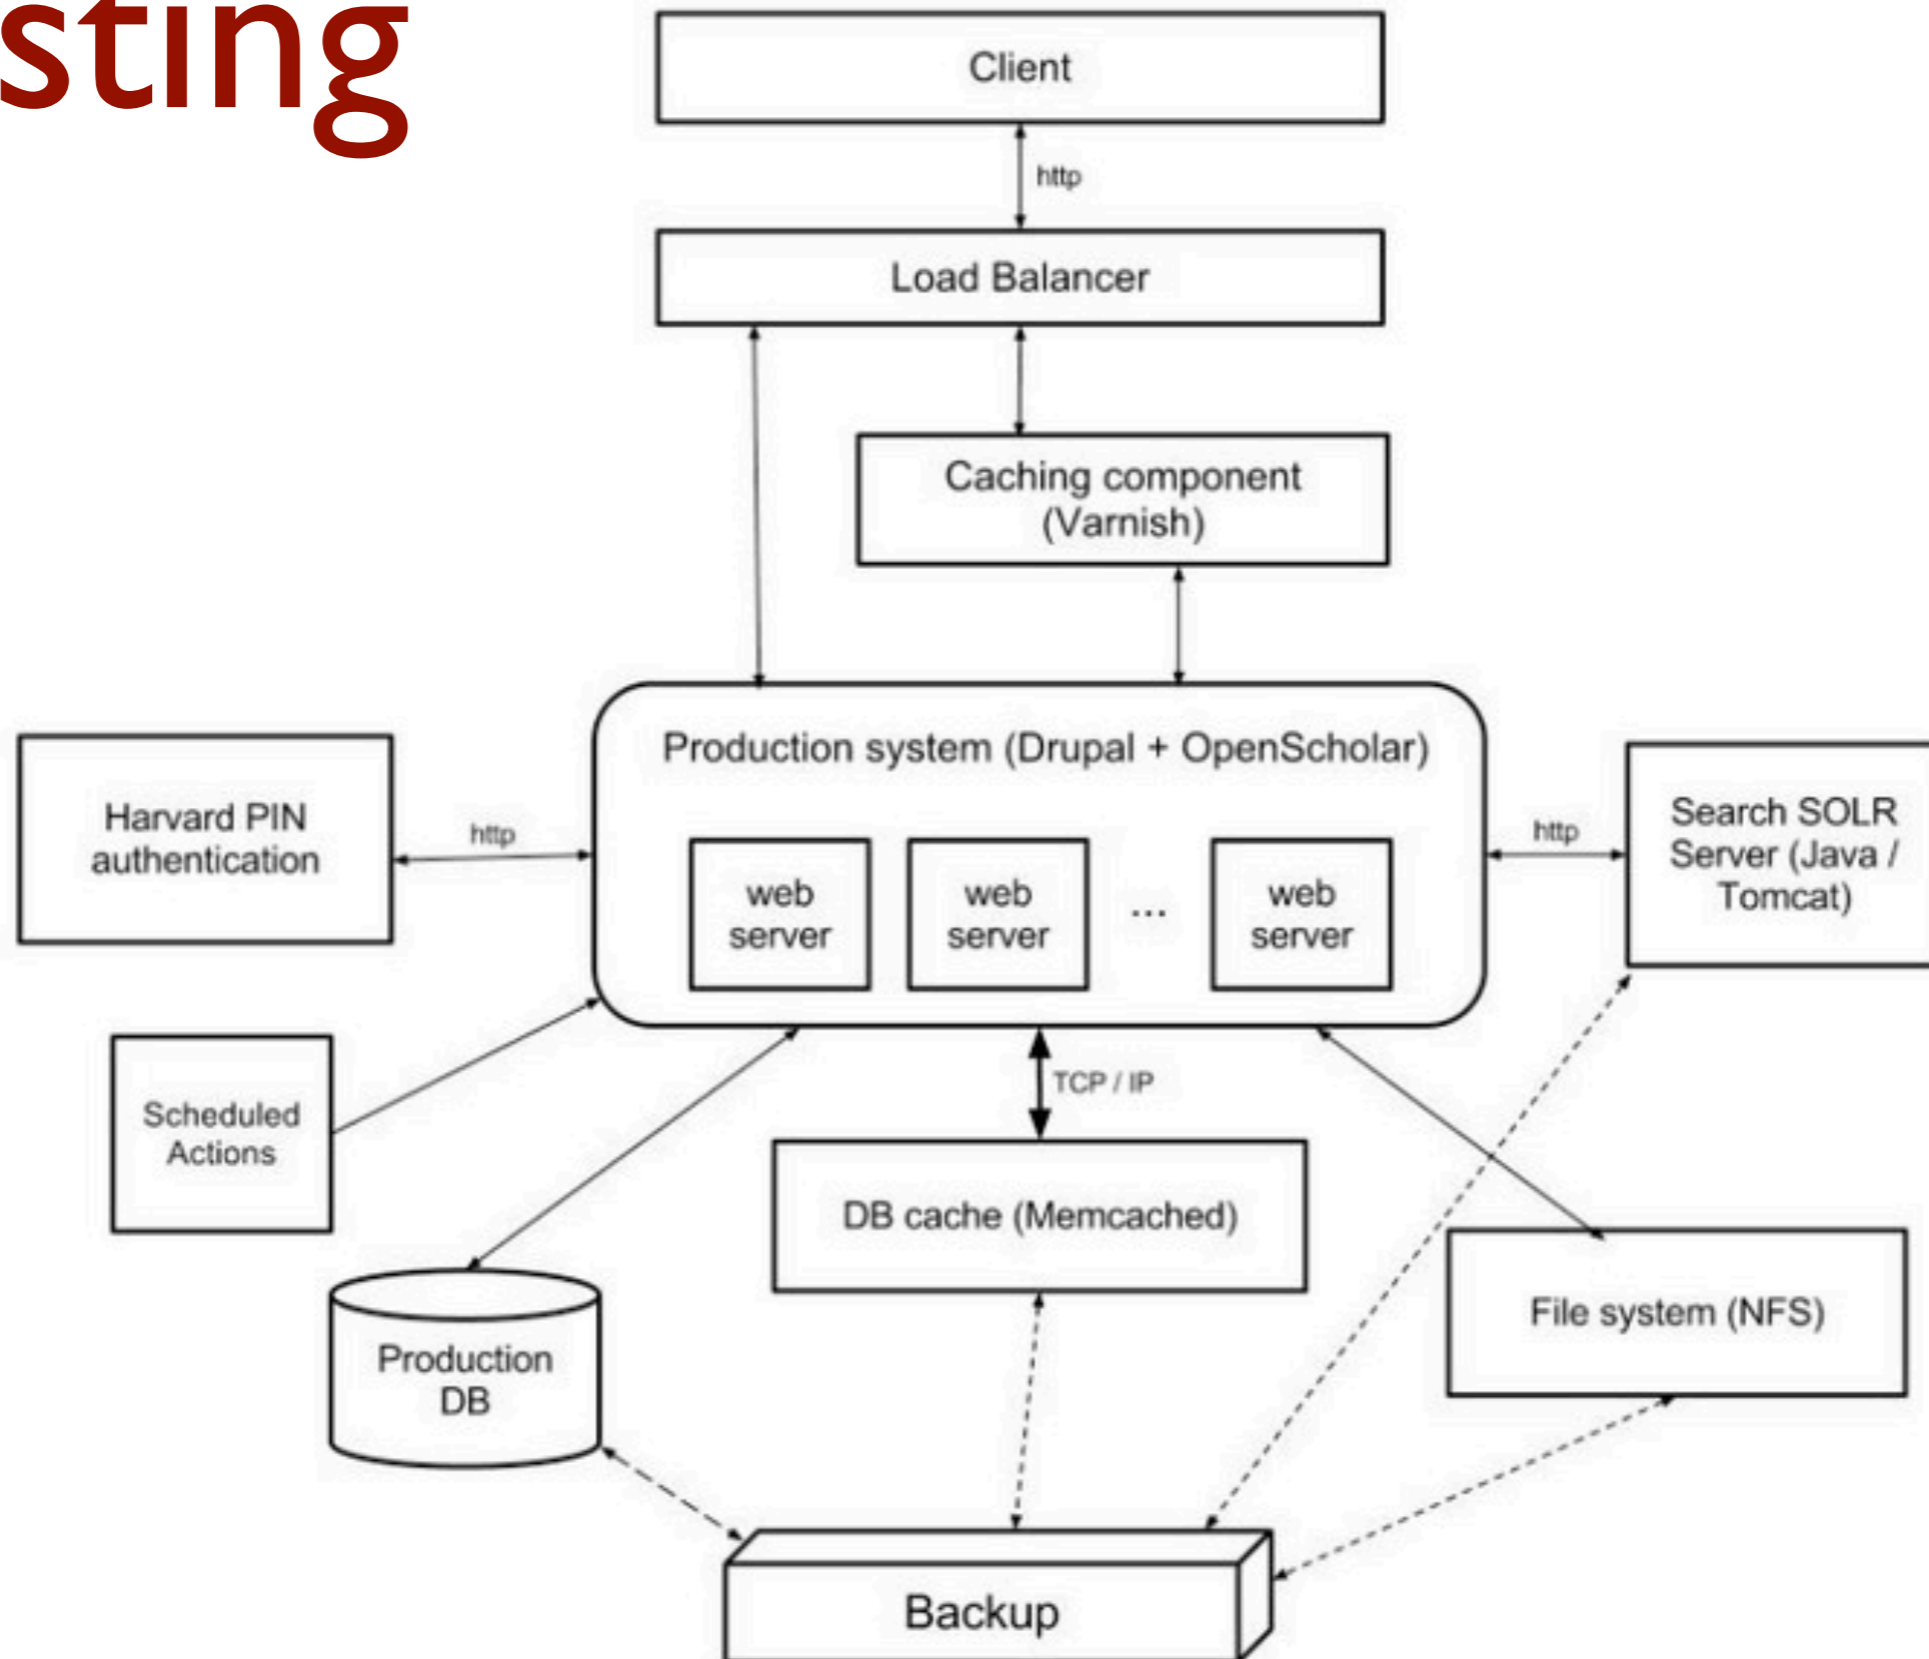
sting

Client

http

Load Balancer

Caching component (Varnish)

Production system (Drupal + OpenScholar)

Harvard PIN authentication

http

web server

web server

...

web server

http

Search SOLR Server (Java / Tomcat)

Scheduled Actions

TCP / IP

DB cache (Memcached)

File system (NFS)

Production DB

Backup